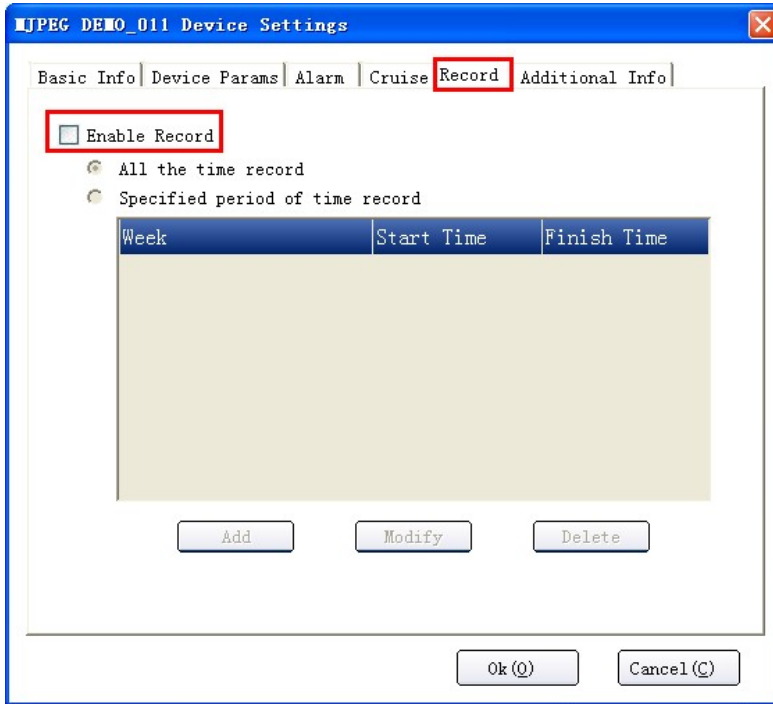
MJPEG DEMO_011 Device Settings

Basic Info | Device Params | Alarm | Cruise | Record | Additional Info

Enable Record

All the time record

Specified period of time record

| Week | Start Time | Finish Time |
|---|---|---|

Add Modify Delete

Ok(O) Cancel(C)